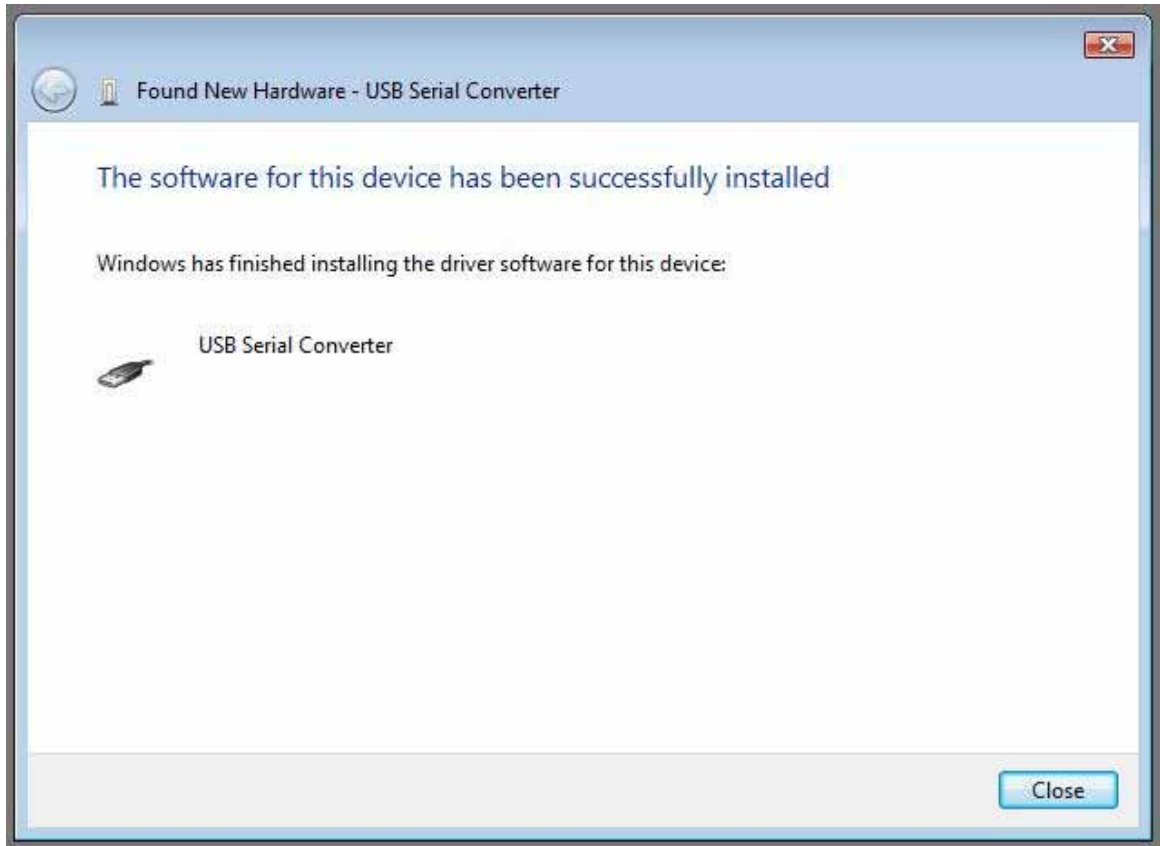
Found New Hardware - USB Serial Converter

The software for this device has been successfully installed

Windows has finished installing the driver software for this device:

USB Serial Converter

Close